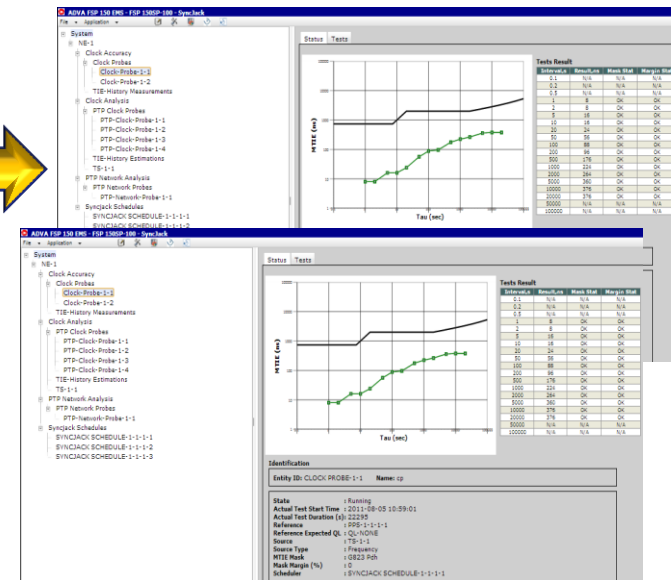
ADVA FSP 150 EMS - FSP 150SP-100 - SyncJack

File • Application •

System
NE-1
Clock Accuracy
Clock Probes
Clock-Probe-1-1
Clock-Probe-1-2
TIE-History Measurements
Clock Analysis
PTP Clock Probes
PTP-Clock-Probe-1-1
PTP-Clock-Probe-1-2
PTP-Clock-Probe-1-3
PTP-Clock-Probe-1-4
TIE-History Estimations
TS-1-1
PTP Network Analysis
PTP Network Probes
PTP-Network-Probe-1-1
Syncjack Schedules
SYNCJACK SCHEDULE-1-1-1-1
SYNCJACK SCHEDULE-1-1-1-2

Status | Tests

MTIE (ns)

Tau (sec)

Tests Result

ADVA FSP 150 EMS - FSP 150SP-100 - SyncJack

File • Application •

System
NE-1
Clock Accuracy
Clock Probes
Clock-Probe-1-1
Clock-Probe-1-2
TIE-History Measurements
Clock Analysis
PTP Clock Probes
PTP-Clock-Probe-1-1
PTP-Clock-Probe-1-2
PTP-Clock-Probe-1-3
PTP-Clock-Probe-1-4
TIE-History Estimations
TS-1-1
PTP Network Analysis
PTP Network Probes
PTP-Network-Probe-1-1
Syncjack Schedules
SYNCJACK SCHEDULE-1-1-1-1
SYNCJACK SCHEDULE-1-1-1-2
SYNCJACK SCHEDULE-1-1-1-3

Status | Tests

1000
100
10

MTIE (ns)

Tau (sec)

Tests Result

| Interval,s | Result,ns | Mask Stat | Margin Stat |
|---|---|---|---|
| 0.1 | N/A | N/A | N/A |
| 0.2 | N/A | N/A | N/A |
| 0.5 | N/A | N/A | N/A |
| 1 | 6 | OK | OK |
| 2 | 8 | OK | OK |
| 5 | 16 | OK | OK |
| 10 | 16 | OK | OK |
| 20 | 24 | OK | OK |
| 50 | 56 | OK | OK |
| 100 | 88 | OK | OK |
| 200 | 96 | OK | OK |
| 500 | 176 | OK | OK |
| 1000 | 224 | OK | OK |
| 2000 | 264 | OK | OK |
| 5000 | 360 | OK | OK |
| 10000 | 376 | OK | OK |
| 20000 | 376 | OK | OK |
| 50000 | N/A | N/A | N/A |
| 100000 | N/A | N/A | N/A |

Identification

Entity ID: CLOCK PROBE-1-1    Name: cp

State : Running
Actual Test Start Time : 2011-08-05 10:59:01
Actual Test Duration (s): 22295
Reference : PPS-1-1-1-1
Reference Expected QL : QL-NONE
Source : TS-1-1
Source Type : Frequency
MTIE Mask : G823 Pdh
Mask Margin (%) : 0
Scheduler : SYNCJACK SCHEDULE-1-1-1-1